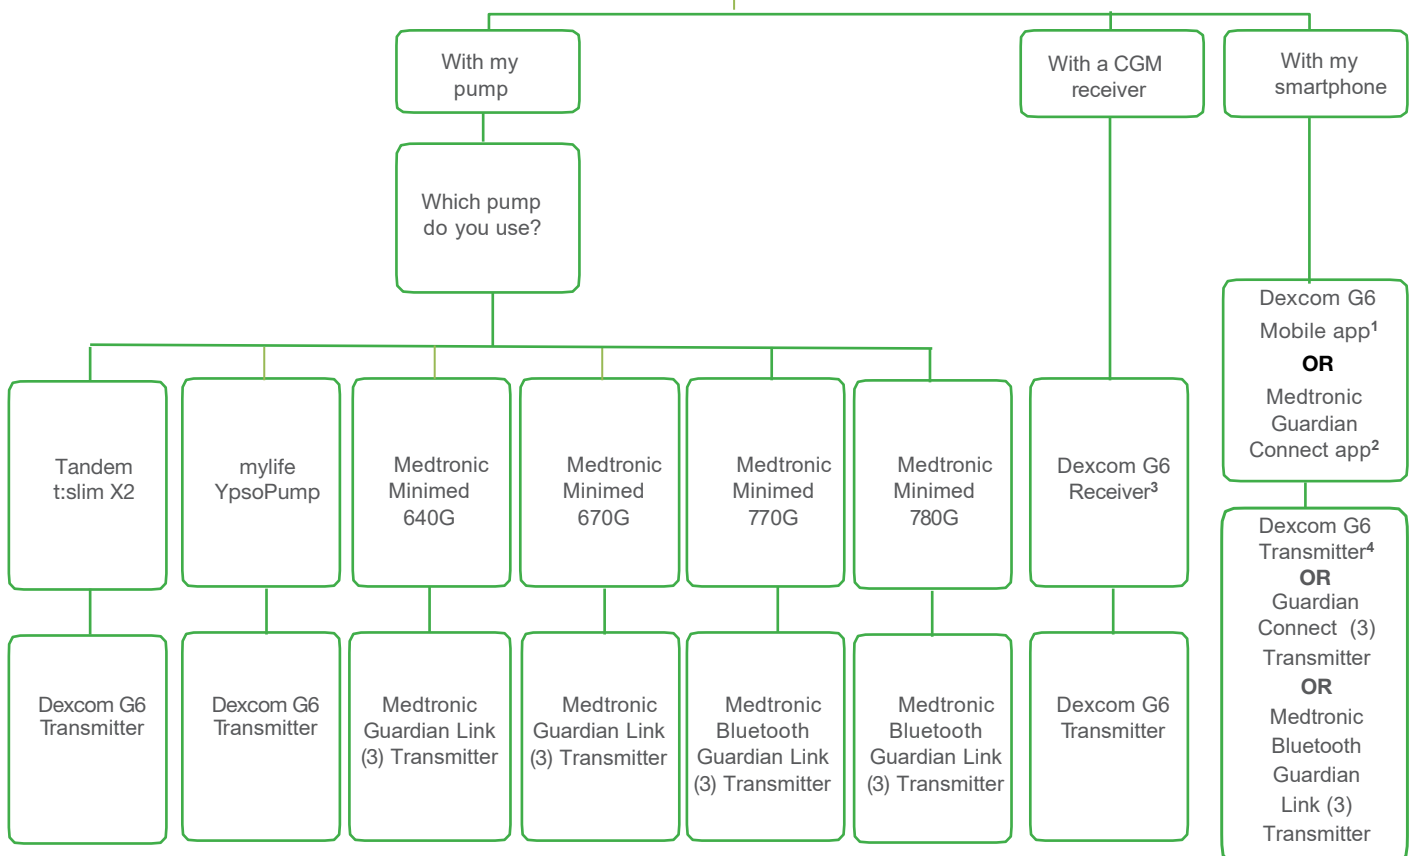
With my pump

With a CGM receiver

With my smartphone

Which pump do you use?

Tandem t:slim X2

mylife YpsoPump

Medtronic Minimed 640G

Medtronic Minimed 670G

Medtronic Minimed 770G

Medtronic Minimed 780G

Dexcom G6 Receiver$^3$

Dexcom G6 Mobile app$^1$ **OR** Medtronic Guardian Connect app$^2$

Dexcom G6 Transmitter

Dexcom G6 Transmitter

Medtronic Guardian Link (3) Transmitter

Medtronic Guardian Link (3) Transmitter

Medtronic Bluetooth Guardian Link (3) Transmitter

Medtronic Bluetooth Guardian Link (3) Transmitter

Dexcom G6 Transmitter

Dexcom G6 Transmitter$^4$ **OR** Guardian Connect (3) Transmitter **OR** Medtronic Bluetooth Guardian Link (3) Transmitter